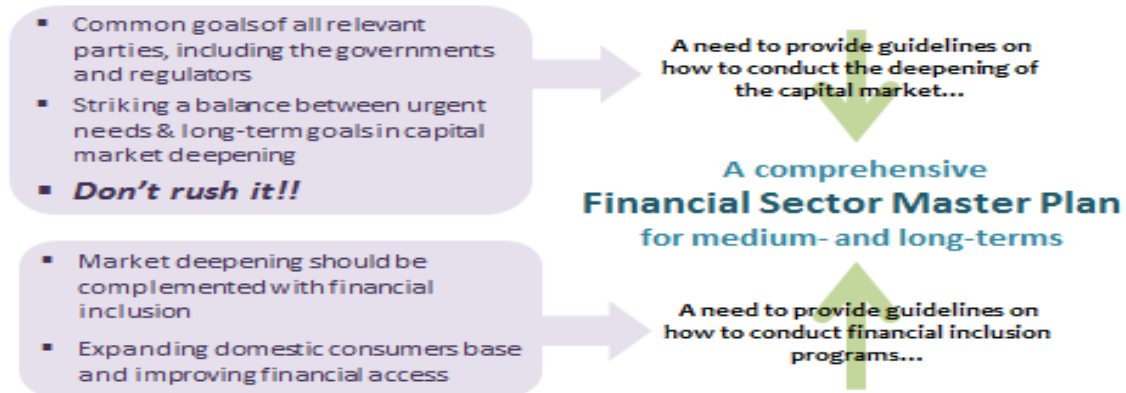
- Common goalsof all relevant parties, including the governments and regulators
- Striking a balance between urgent needs & long-term goalsin capital market deepening
- **Don't rush it!!**

A need to provide guidelines on how to conduct the deepening of the capital market...

A comprehensive
Financial Sector Master Plan
for medium- and long-terms

- Market deepening should be complemented with financial inclusion
- Expanding domestic consumers base and improving financial access

A need to provide guidelines on how to conduct financial inclusion programs...